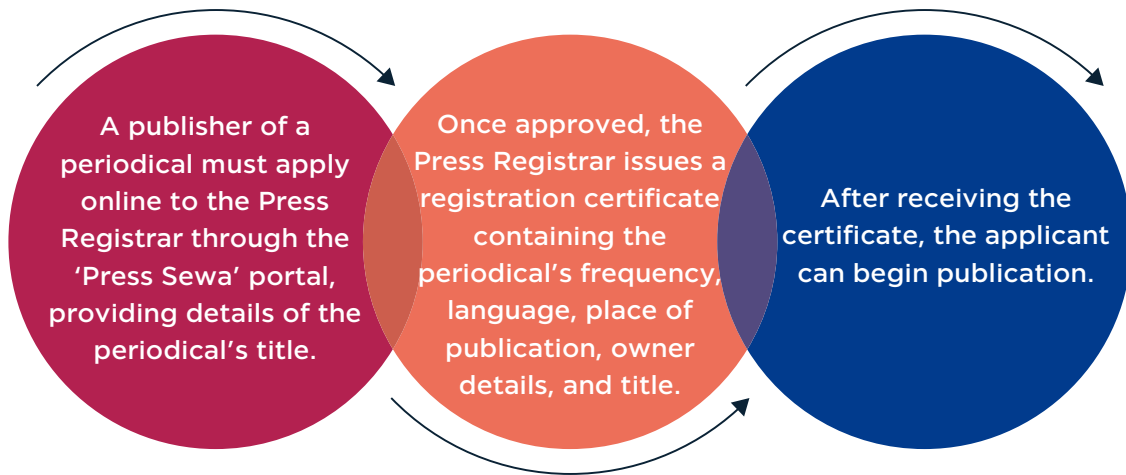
A publisher of a periodical must apply online to the Press Registrar through the ‘Press Sewa’ portal, providing details of the periodical’s title.

Once approved, the Press Registrar issues a registration certificate containing the periodical’s frequency, language, place of publication, owner details, and title.

After receiving the certificate, the applicant can begin publication.